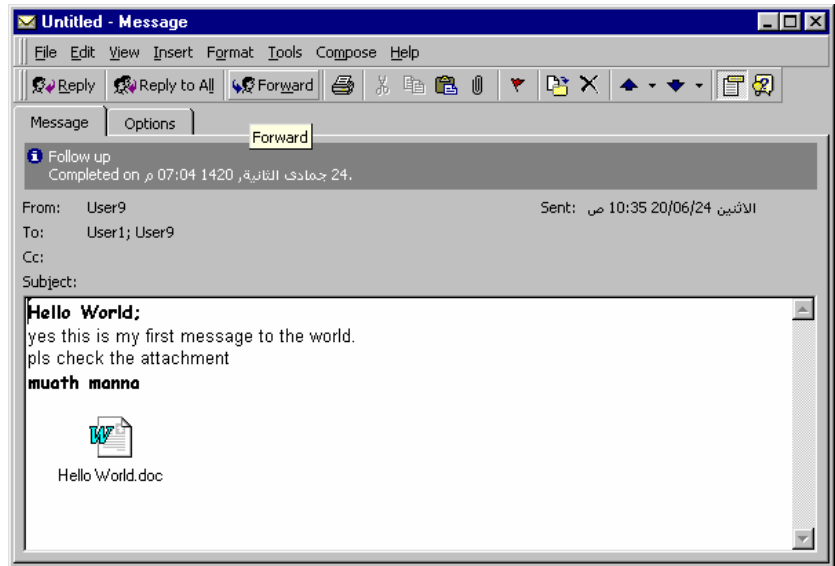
Untitled - Message

File Edit View Insert Format Tools Compose Help

Reply Reply to All Forward

Message Options

Forward

Follow up
Completed on 24 جمادى الثانية, 1420 07:04 م.

From: User9
Sent: الاثنين 20/06/24 10:35 ص
To: User1; User9
Cc:
Subject:

Hello World;
yes this is my first message to the world.
pls check the attachment
muath manna

Hello World.doc